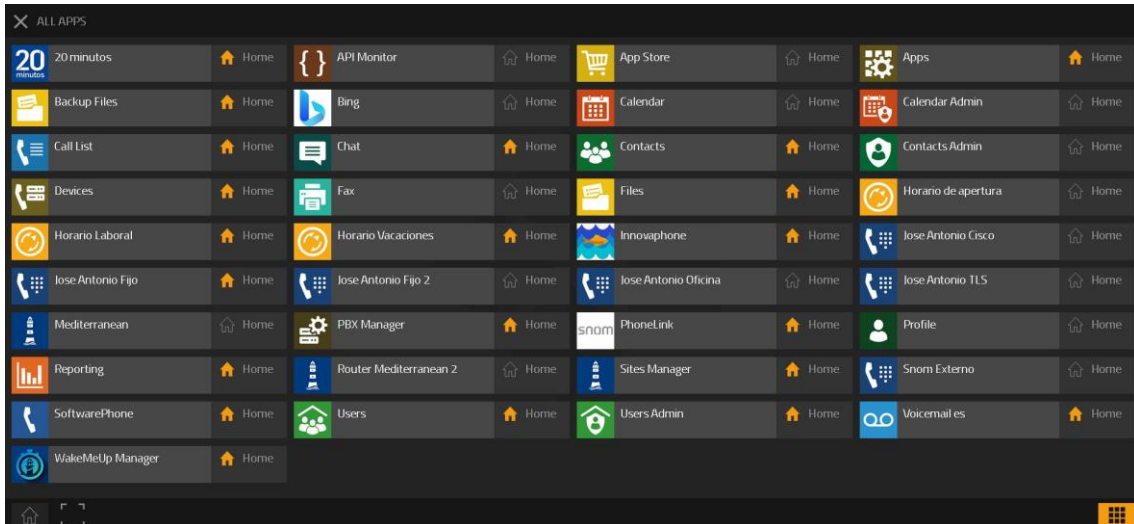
ALL APPS

20 minutos
20 minutos Home
API Monitor Home
App Store Home
Apps Home
Backup Files Home
Bing Home
Calendar Home
Calendar Admin Home
Call List Home
Chat Home
Contacts Home
Contacts Admin Home
Devices Home
Fax Home
Files Home
Horario de apertura Home
Horario Laboral Home
Horario Vacaciones Home
Innovaphone Home
Jose Antonio Cisco Home
Jose Antonio Fijo Home
Jose Antonio Fijo 2 Home
Jose Antonio Oficina Home
Jose Antonio TLS Home
Mediterranean Home
PBX Manager Home
snom PhoneLink Home
Profile Home
Reporting Home
Router Mediterranean 2 Home
Sites Manager Home
Snom Externo Home
SoftwarePhone Home
Users Home
Users Admin Home
Voicemail es Home
WakeMeUp Manager Home